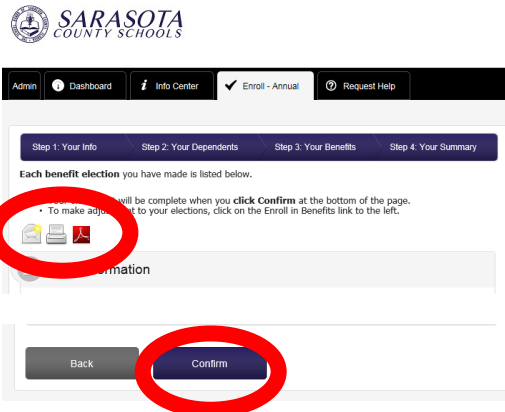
SARASOTA
COUNTY SCHOOLS

Admin
Dashboard
Info Center
Enroll - Annual
Request Help

Step 1: Your Info
Step 2: Your Dependents
Step 3: Your Benefits
Step 4: Your Summary

**Each benefit election** you have made is listed below.

• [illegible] will be complete when you **click Confirm** at the bottom of the page.
• To make adju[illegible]t to your elections, click on the Enroll in Benefits link to the left.

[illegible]rmation

Back
Confirm